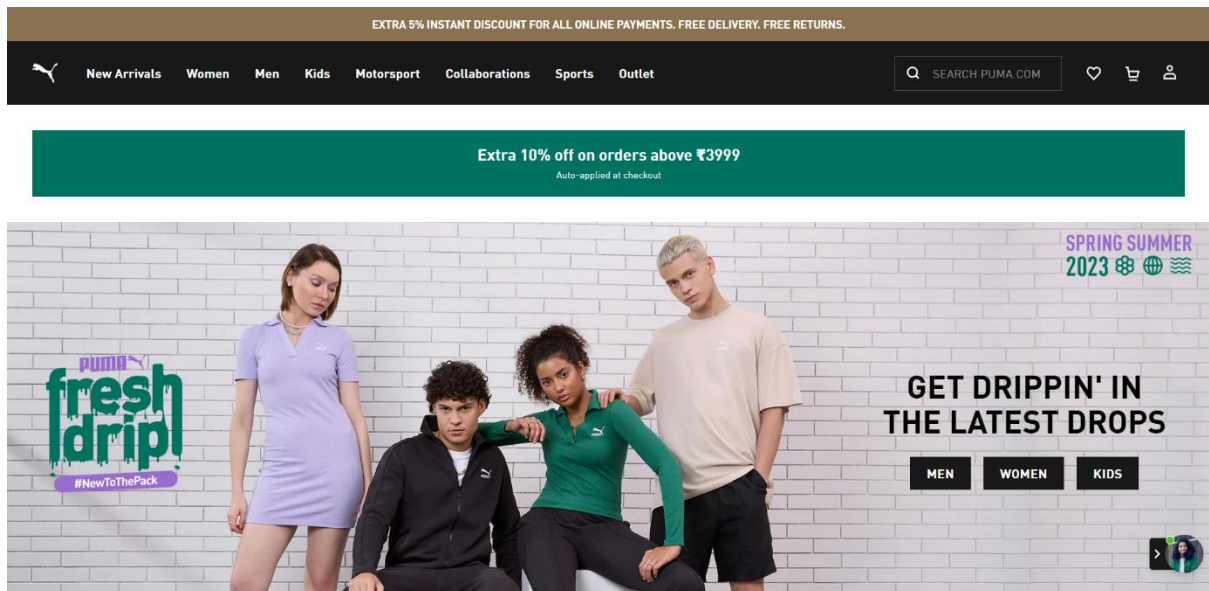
EXTRA 5% INSTANT DISCOUNT FOR ALL ONLINE PAYMENTS. FREE DELIVERY. FREE RETURNS.

New Arrivals Women Men Kids Motorsport Collaborations Sports Outlet

SEARCH PUMA.COM

Extra 10% off on orders above ₹3999

Auto-applied at checkout

SPRING SUMMER 2023

PUMA

fresh drip

#NewToThePack

GET DRIPPIN' IN THE LATEST DROPS

MEN WOMEN KIDS